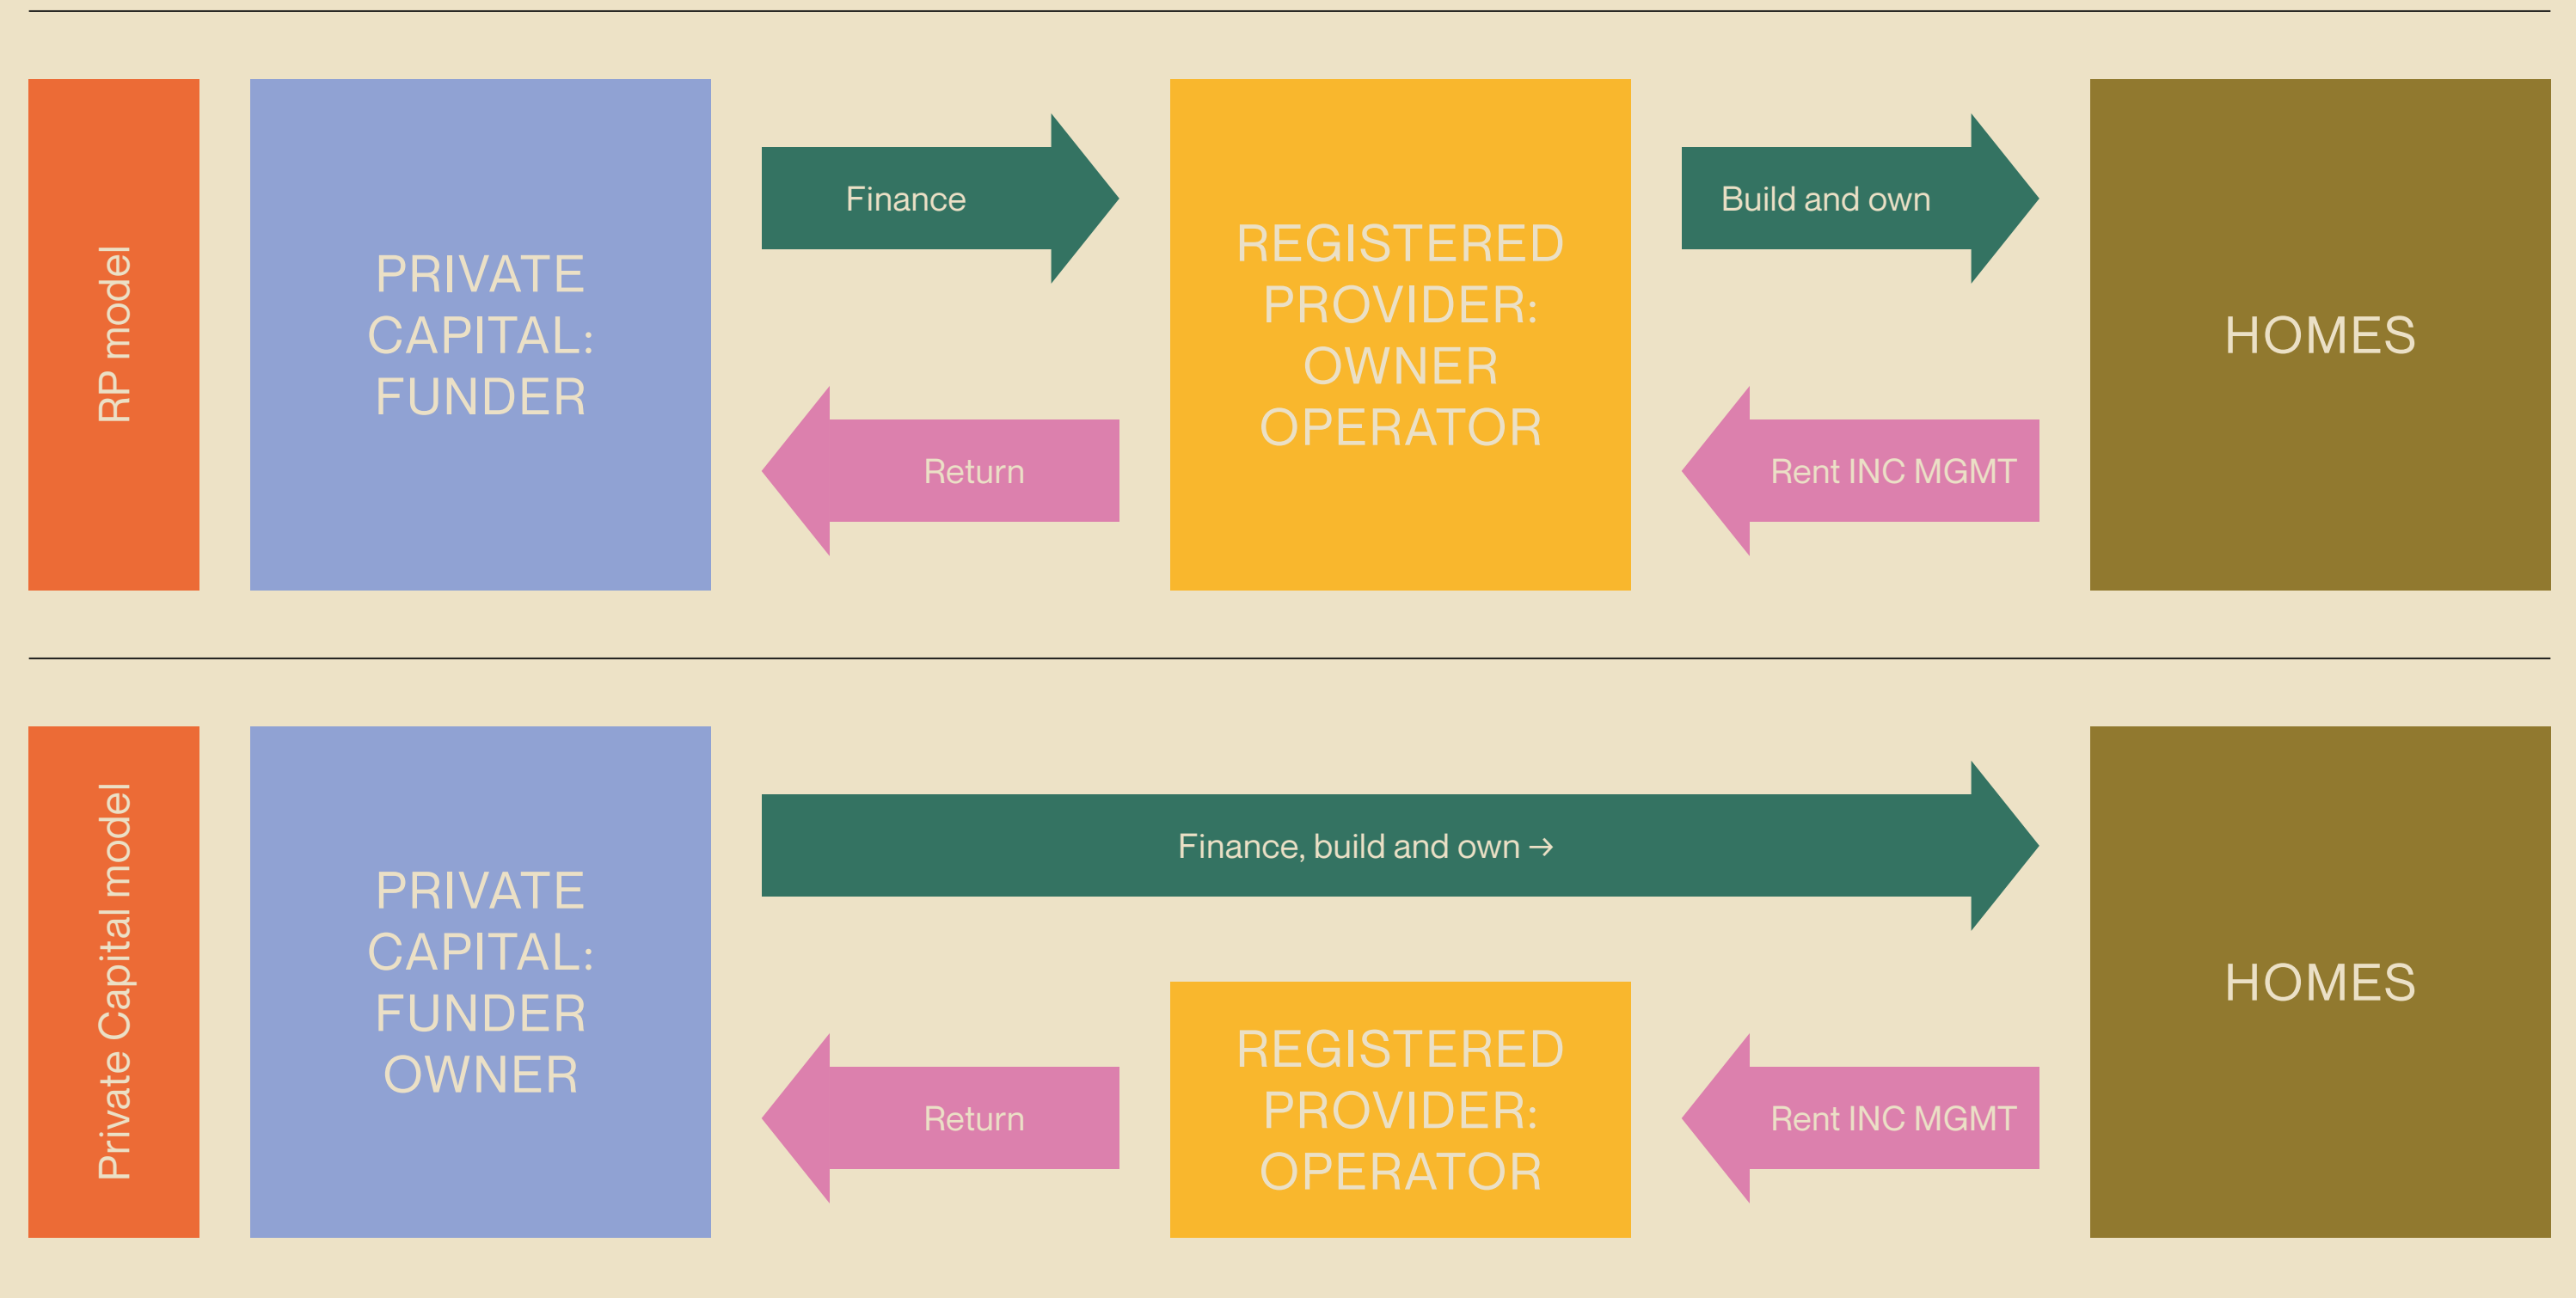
RP model

PRIVATE CAPITAL: FUNDER

Finance

Return

REGISTERED PROVIDER: OWNER OPERATOR

Build and own

Rent INC MGMT

HOMES

Private Capital model

PRIVATE CAPITAL: FUNDER OWNER

Finance, build and own →

Return

REGISTERED PROVIDER: OPERATOR

Rent INC MGMT

HOMES